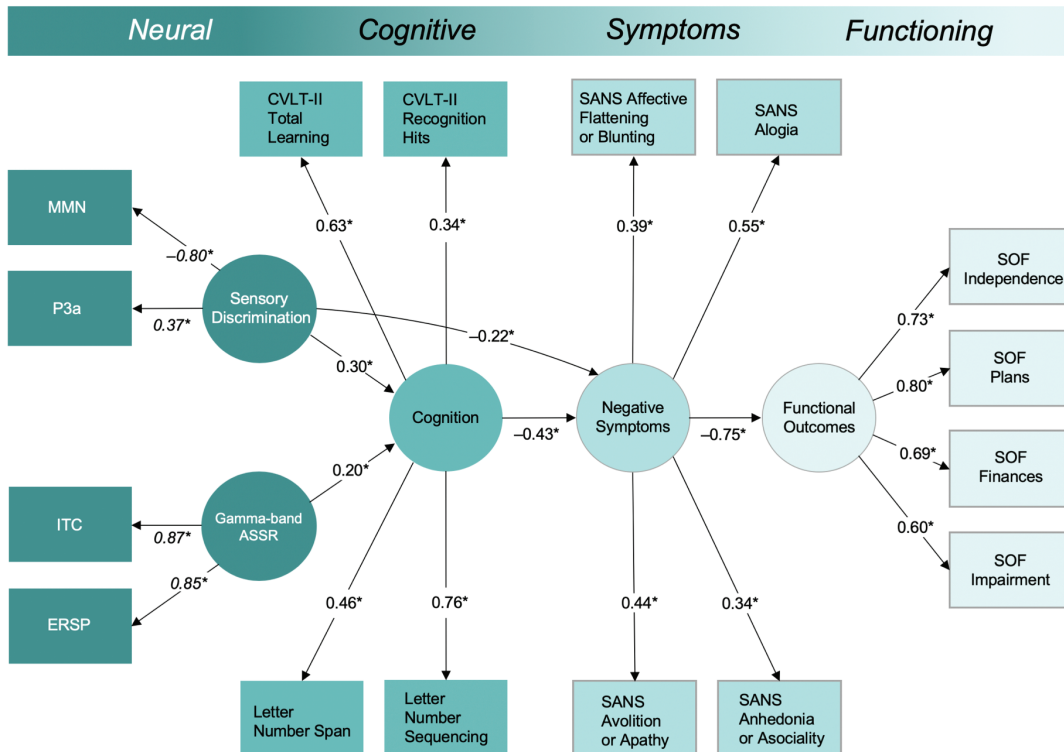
Neural Cognitive Symptoms Functioning

CVLT-II Total Learning

CVLT-II Recognition Hits

SANS Affective Flattening or Blunting

SANS Alogia

MMN

P3a

–0.80*

0.37*

Sensory Discrimination

0.63*

0.34*

0.39*

0.55*

–0.22*

SOF Independence

SOF Plans

SOF Finances

SOF Impairment

0.73*

0.80*

0.69*

0.60*

0.30*

Cognition

–0.43*

Negative Symptoms

–0.75*

Functional Outcomes

0.20*

ITC

Gamma-band ASSR

0.87*

0.85*

ERSP

0.46*

0.76*

0.44*

0.34*

Letter Number Span

Letter Number Sequencing

SANS Avolition or Apathy

SANS Anhedonia or Asociality